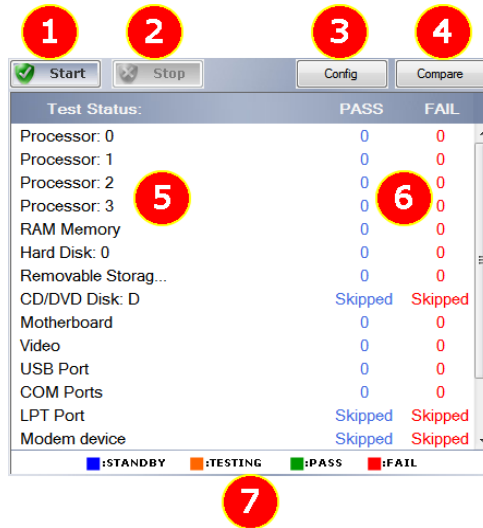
1 2 3 4

Start Stop Config Compare

| Test Status: | PASS | FAIL |
|---|---|---|
| Processor: 0 | 0 | 0 |
| Processor: 1 | 0 | 0 |
| Processor: 2 | 0 | 0 |
| Processor: 3 | 0 | 0 |
| RAM Memory | 0 | 0 |
| Hard Disk: 0 | 0 | 0 |
| Removable Storag... | 0 | 0 |
| CD/DVD Disk: D | Skipped | Skipped |
| Motherboard | 0 | 0 |
| Video | 0 | 0 |
| USB Port | 0 | 0 |
| COM Ports | 0 | 0 |
| LPT Port | Skipped | Skipped |
| Modem device | Skipped | Skipped |

5 6

:STANDBY :TESTING :PASS :FAIL

7